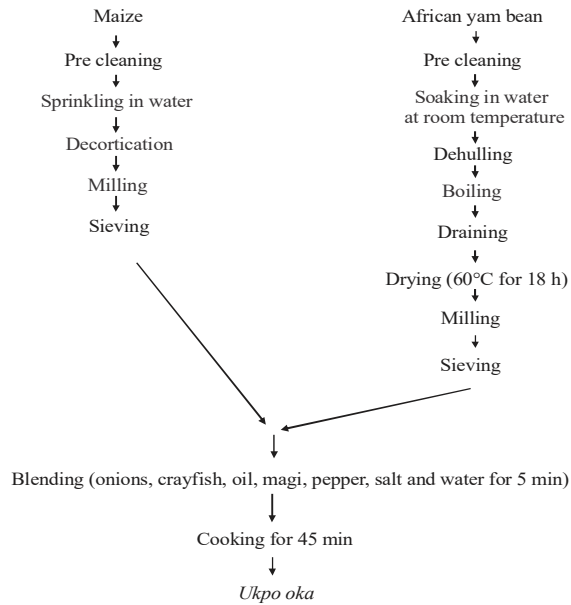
Maize

Pre cleaning

Sprinkling in water

Decortication

Milling

Sieving

African yam bean

Pre cleaning

Soaking in water at room temperature

Dehulling

Boiling

Draining

Drying (60°C for 18 h)

Milling

Sieving

Blending (onions, crayfish, oil, magi, pepper, salt and water for 5 min)

Cooking for 45 min

Ukpo oka